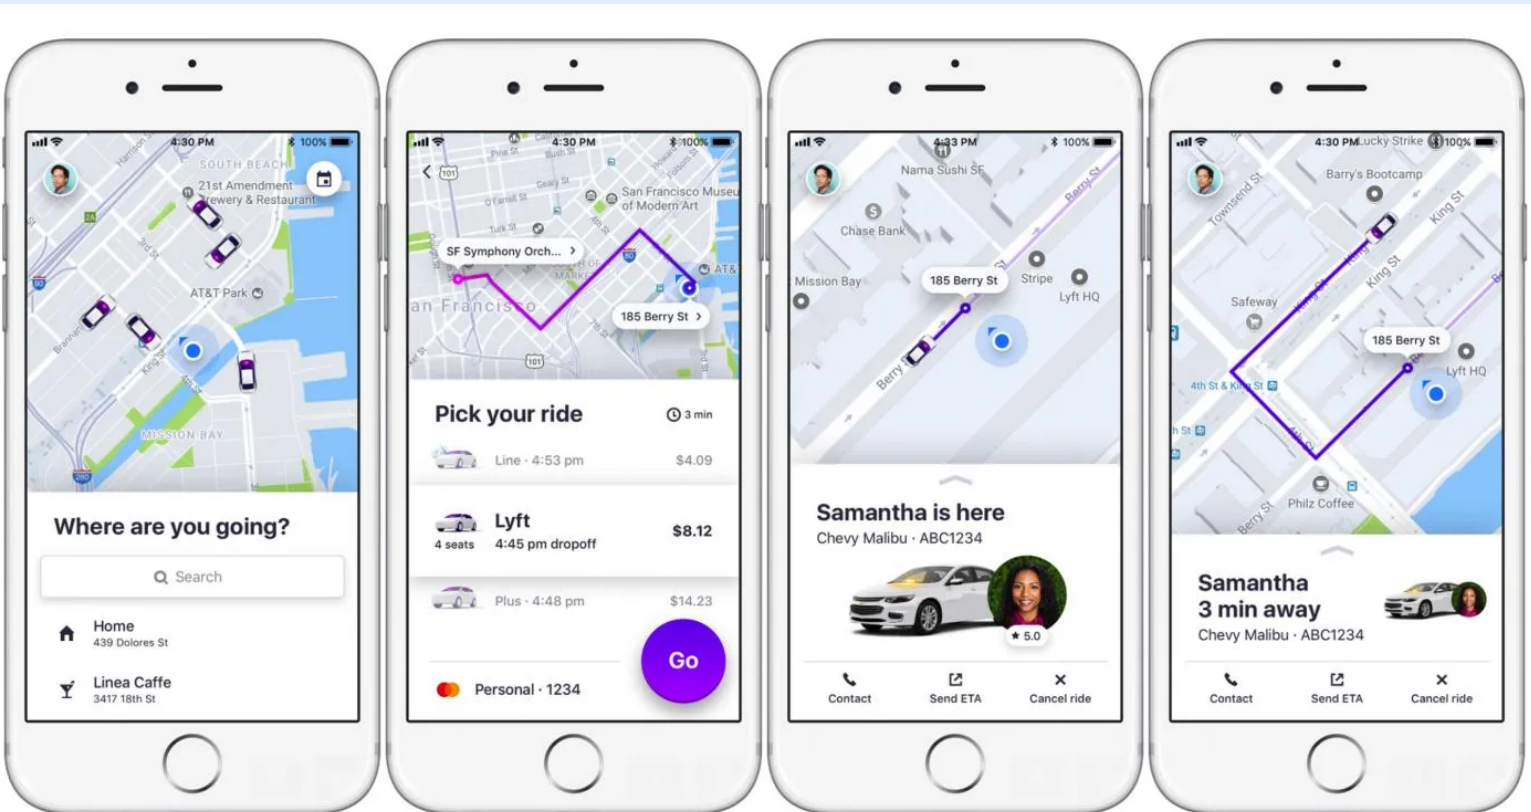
4:30 PM 100%
SOUTH BEACH
21st Amendment Brewery & Restaurant
AT&T Park
MISSION BAY
Where are you going?
Search
Home
439 Dolores St
Linea Caffe
3417 18th St

4:30 PM 100%
San Francisco Museum of Modern Art
SF Symphony Orch...
San Francisco
185 Berry St
Pick your ride
3 min
Line · 4:53 pm $4.09
Lyft
4 seats 4:45 pm dropoff $8.12
Plus · 4:48 pm $14.23
Personal · 1234
Go

4:33 PM 100%
Nama Sushi SF
Chase Bank
Mission Bay
185 Berry St
Stripe
Lyft HQ
Berry St
Samantha is here
Chevy Malibu · ABC1234
5.0
Contact
Send ETA
Cancel ride

4:30 PM Lucky Strike 100%
Barry's Bootcamp
Townsend St
King St
Safeway
185 Berry St
Lyft HQ
4th St & King St
Philz Coffee
Berry St
Samantha
3 min away
Chevy Malibu · ABC1234
Contact
Send ETA
Cancel ride